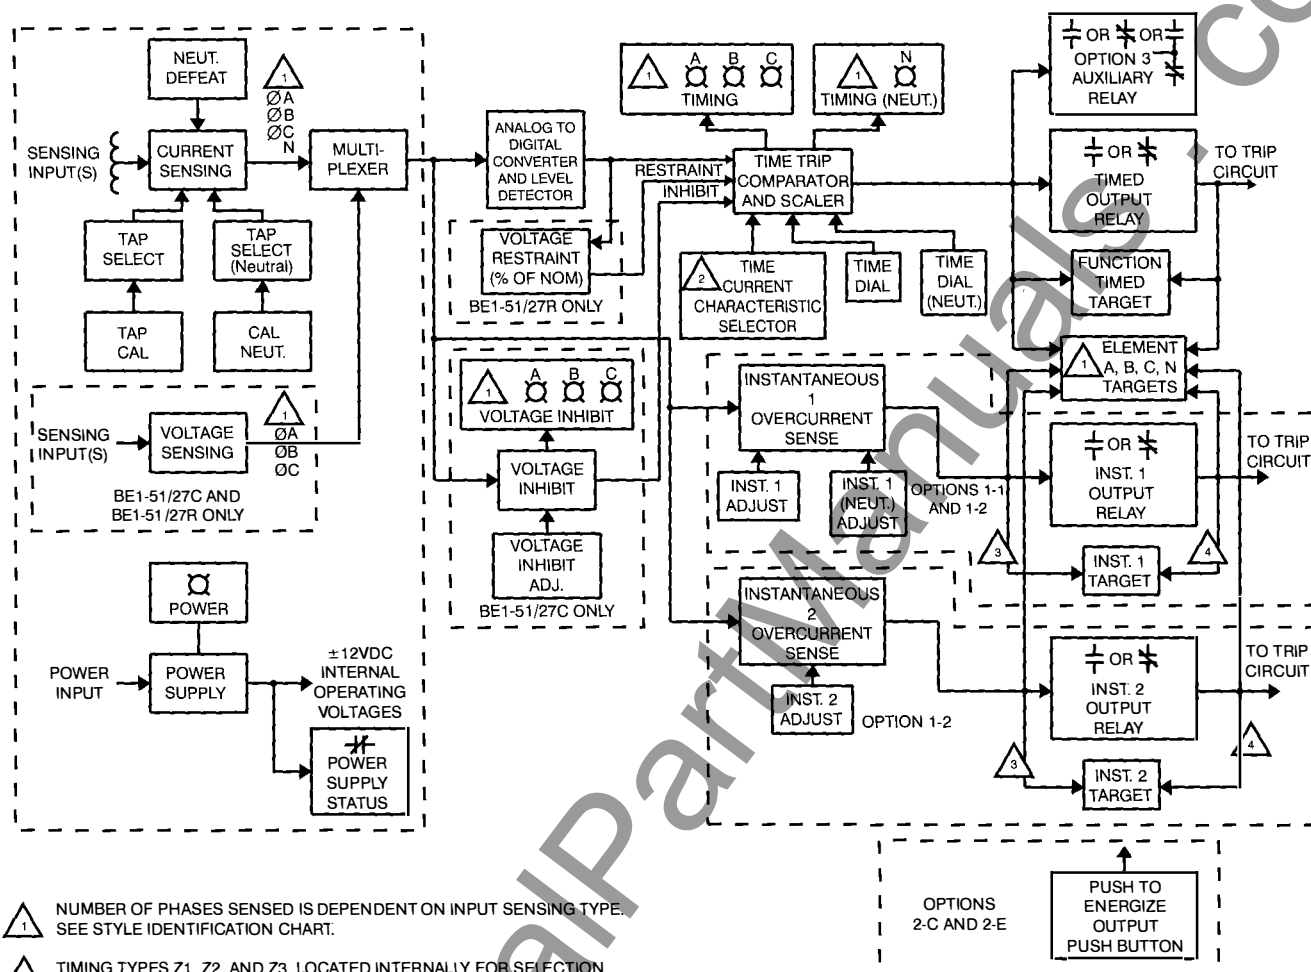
NEUT. DEFEAT

1
ØA
ØB
ØC
N

SENSING INPUT(S)

CURRENT SENSING

MULTIPLEXER

TAP SELECT

TAP SELECT (Neutral)

TAP CAL

CAL NEUT.

SENSING INPUT(S)

VOLTAGE SENSING

1
ØA
ØB
ØC

BE1-51/27C AND BE1-51/27R ONLY

POWER

POWER INPUT

POWER SUPPLY

±12VDC INTERNAL OPERATING VOLTAGES

POWER SUPPLY STATUS

ANALOG TO DIGITAL CONVERTER AND LEVEL DETECTOR

VOLTAGE RESTRAINT (% OF NOM)

BE1-51/27R ONLY

1 A B C
VOLTAGE INHIBIT

VOLTAGE INHIBIT

VOLTAGE INHIBIT ADJ.

BE1-51/27C ONLY

1 A B C
TIMING

1 N
TIMING (NEUT.)

RESTRAINT

INHIBIT

TIME TRIP COMPARATOR AND SCALER

2 TIME CURRENT CHARACTERISTIC SELECTOR

TIME DIAL

TIME DIAL (NEUT.)

INSTANTANEOUS 1 OVERCURRENT SENSE

INST. 1 ADJUST

INST. 1 (NEUT.) ADJUST

OPTIONS 1-1 AND 1-2

INSTANTANEOUS 2 OVERCURRENT SENSE

INST. 2 ADJUST

OPTION 1-2

OR OR
OPTION 3 AUXILIARY RELAY

OR
TIMED OUTPUT RELAY

TO TRIP CIRCUIT

FUNCTION TIMED TARGET

1 ELEMENT A, B, C, N TARGETS

OR
INST. 1 OUTPUT RELAY

TO TRIP CIRCUIT

3

4

INST. 1 TARGET

OR
INST. 2 OUTPUT RELAY

TO TRIP CIRCUIT

4

3

INST. 2 TARGET

OPTIONS 2-C AND 2-E

PUSH TO ENERGIZE OUTPUT PUSH BUTTON

1 NUMBER OF PHASES SENSED IS DEPENDENT ON INPUT SENSING TYPE. SEE STYLE IDENTIFICATION CHART.

TIMING TYPES Z1, Z2, AND Z3 LOCATED INTERNALLY FOR SELECTION